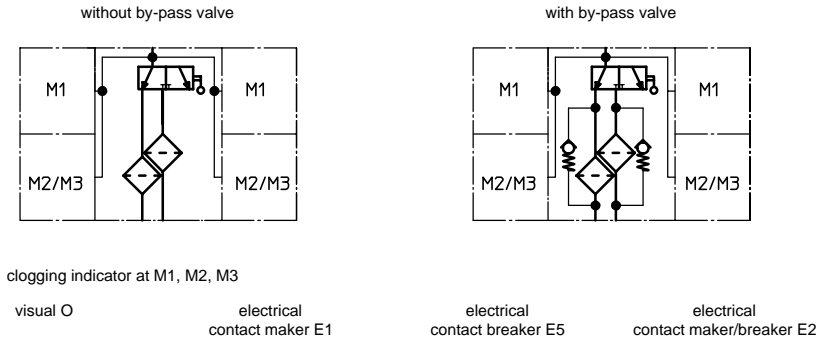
without by-pass valve

with by-pass valve

M1

M1

M2/M3

M2/M3

M1

M1

M2/M3

M2/M3

clogging indicator at M1, M2, M3

visual O

electrical contact maker E1

electrical contact breaker E5

electrical contact maker/breaker E2